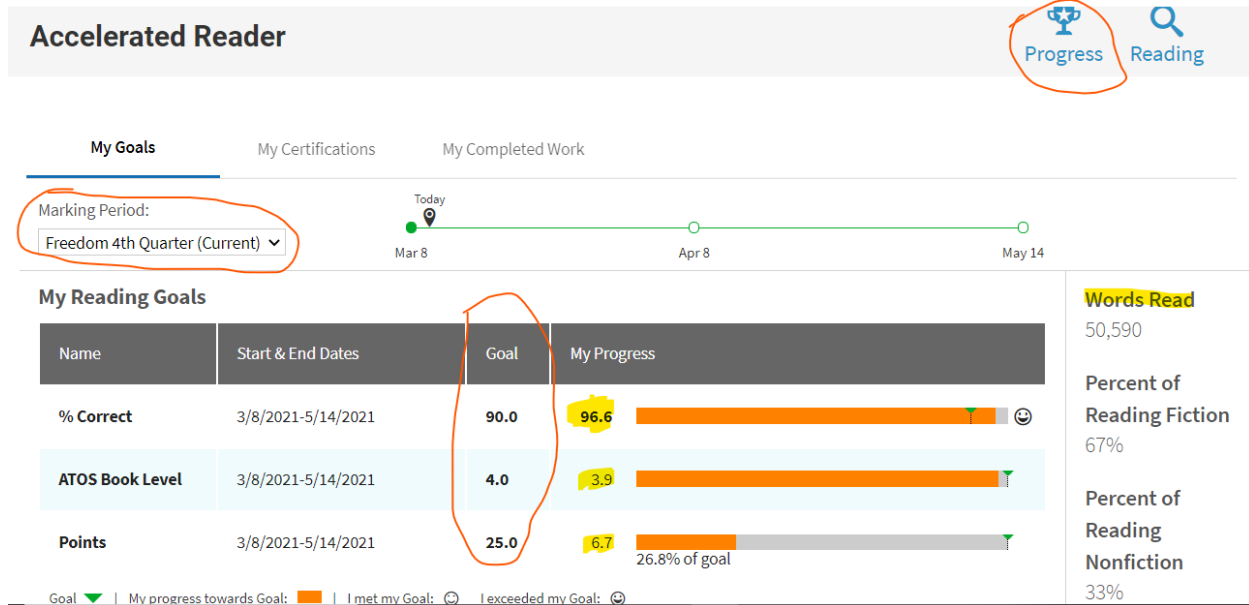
Accelerated Reader

Progress Reading

My Goals My Certifications My Completed Work

Marking Period:
Freedom 4th Quarter (Current)

Today
Mar 8 Apr 8 May 14

My Reading Goals

| Name | Start & End Dates | Goal | My Progress |
|---|---|---|---|
| % Correct | 3/8/2021-5/14/2021 | 90.0 | 96.6 |
| ATOS Book Level | 3/8/2021-5/14/2021 | 4.0 | 3.9 |
| Points | 3/8/2021-5/14/2021 | 25.0 | 6.7 26.8% of goal |

Goal | My progress towards Goal: | I met my Goal: | I exceeded my Goal:

Words Read
50,590

Percent of Reading Fiction
67%

Percent of Reading Nonfiction
33%